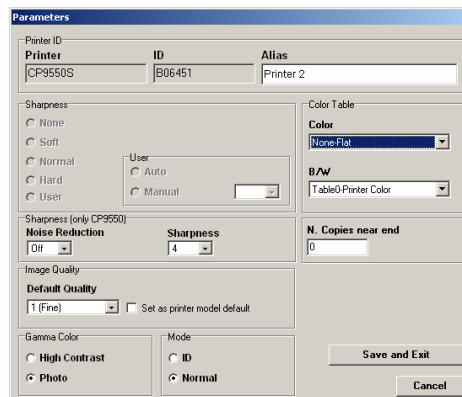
Parameters

Printer ID

| Printer | ID | Alias |
|---|---|---|
| CP9550S | B06451 | Printer 2 |

Sharpness
None
Soft
Normal
Hard
User

User
Auto
Manual

Color Table
Color
None-Flat
B/W
Table0-Printer Color

Sharpness (only CP9550)
Noise Reduction
Off
Sharpness
4

N. Copies near end
0

Image Quality
Default Quality
1 (Fine)
Set as printer model default

Gamma Color
High Contrast
Photo

Mode
ID
Normal

Save and Exit

Cancel